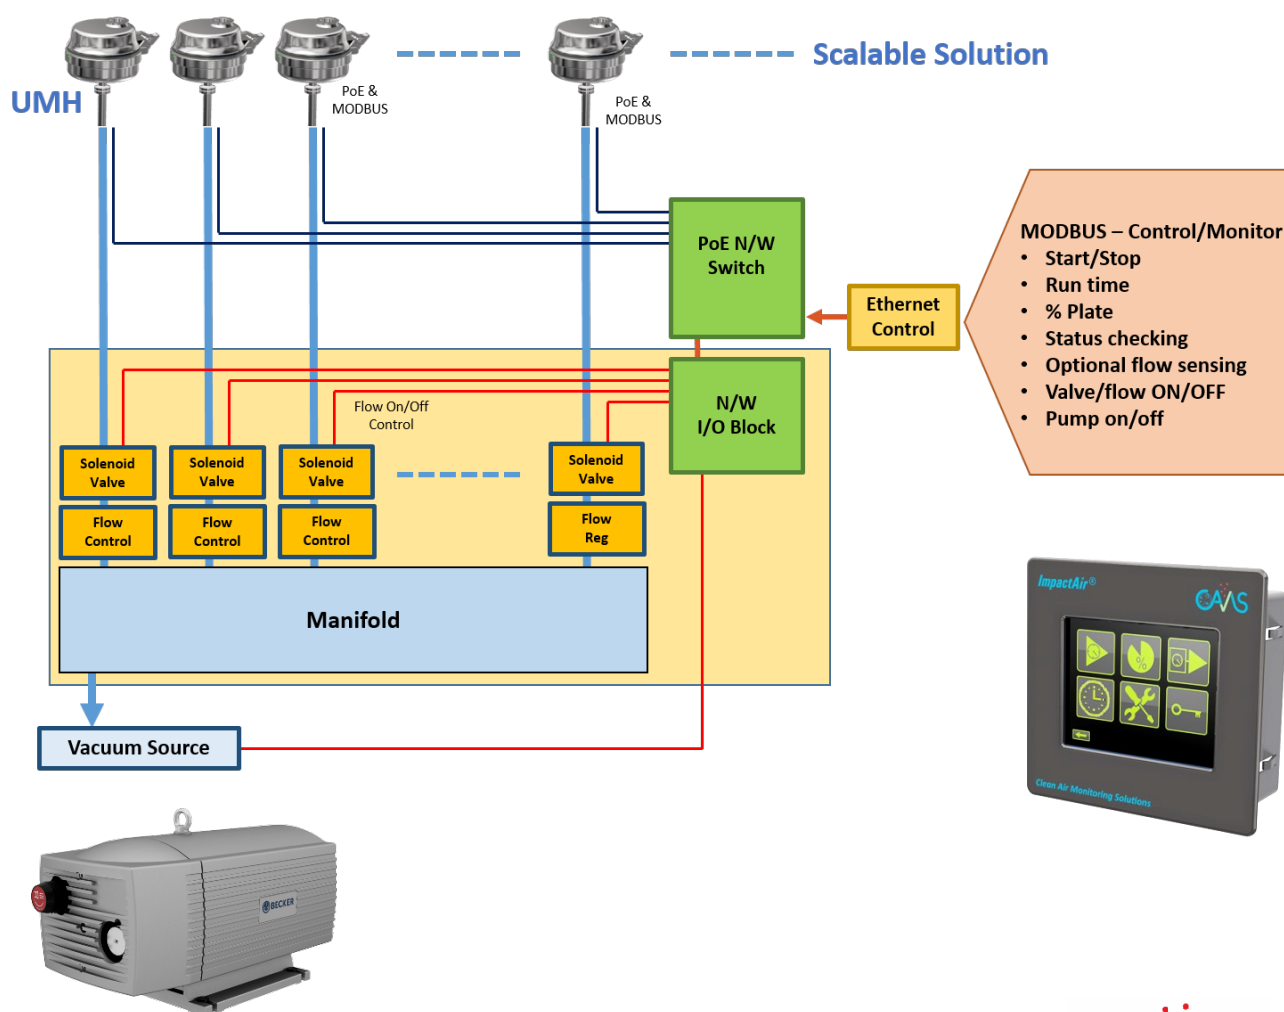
Scalable Solution

UMH

PoE & MODBUS

PoE & MODBUS

PoE N/W Switch

Ethernet Control

MODBUS – Control/Monitor
- Start/Stop
- Run time
- % Plate
- Status checking
- Optional flow sensing
- Valve/flow ON/OFF
- Pump on/off

Flow On/Off Control

N/W I/O Block

Solenoid Valve

Solenoid Valve

Solenoid Valve

Solenoid Valve

Flow Control

Flow Control

Flow Control

Flow Reg

Manifold

Vacuum Source

ImpactAir®

CAMS

Clean Air Monitoring Solutions

BECKER